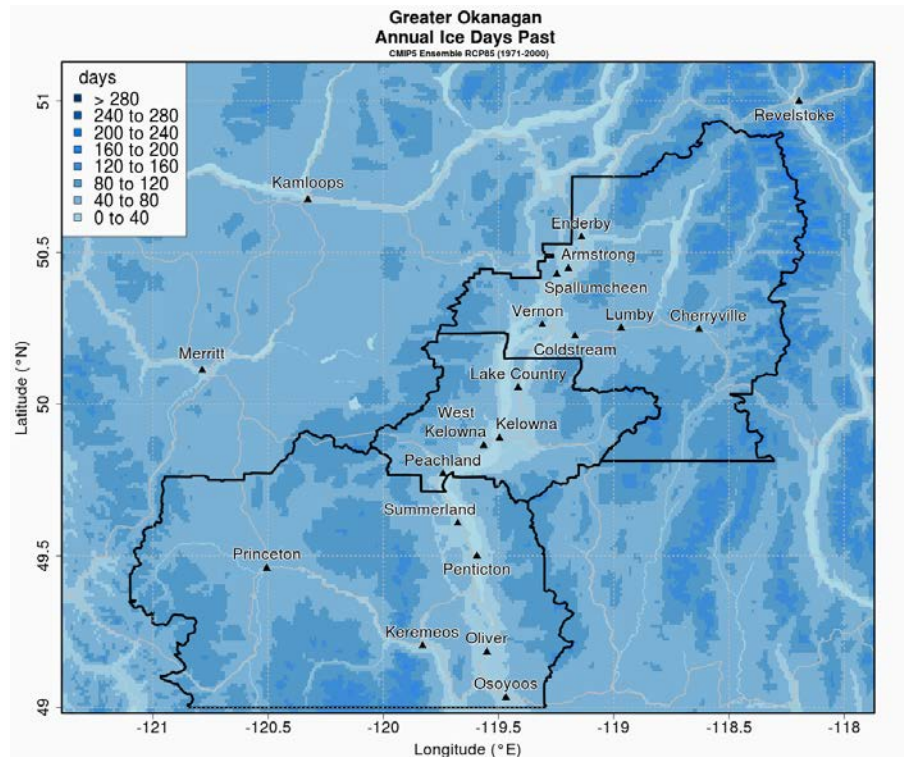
Greater Okanagan
Annual Ice Days Past
CMIP5 Ensemble RCP85 (1971-2000)

days
> 280
240 to 280
200 to 240
160 to 200
120 to 160
80 to 120
40 to 80
0 to 40

Revelstoke
Kamloops
Enderby
Armstrong
Spallumcheen
Vernon
Lumby
Cherryville
Coldstream
Merritt
Lake Country
West Kelowna
Kelowna
Peachland
Summerland
Princeton
Penticton
Keremeos
Oliver
Osoyoos

51
50.5
50
49.5
49
Latitude (°N)

-121
-120.5
-120
-119.5
-119
-118.5
-118
Longitude (°E)